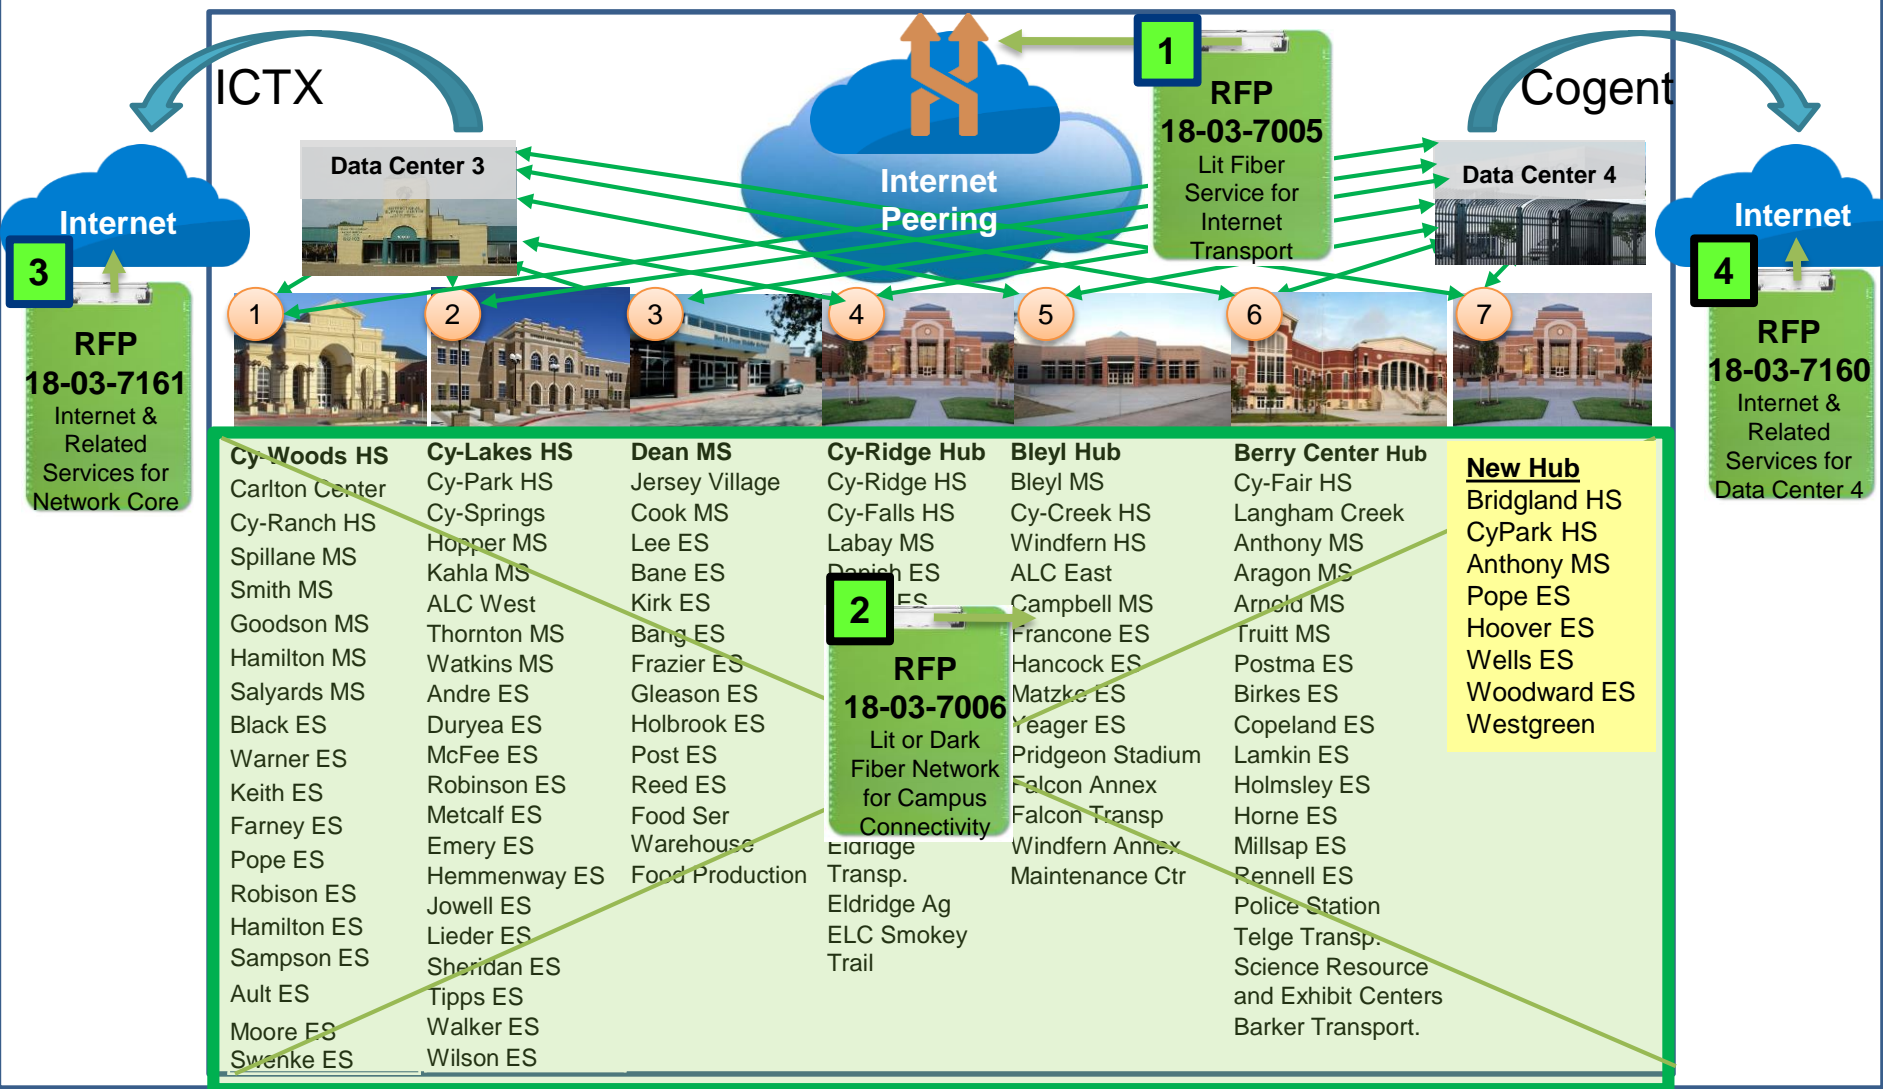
ICTX

Cogent

Internet

Internet Peering

Internet

1

RFP 18-03-7005 Lit Fiber Service for Internet Transport

Data Center 3

Data Center 4

3

RFP 18-03-7161 Internet & Related Services for Network Core

4

RFP 18-03-7160 Internet & Related Services for Data Center 4

1 2 3 4 5 6 7

Cy-Woods HS
Carlton Center
Cy-Ranch HS
Spillane MS
Smith MS
Goodson MS
Hamilton MS
Salyards MS
Black ES
Warner ES
Keith ES
Farney ES
Pope ES
Robison ES
Hamilton ES
Sampson ES
Ault ES
Moore ES
Swenke ES

Cy-Lakes HS
Cy-Park HS
Cy-Springs
Hopper MS
Kahla MS
ALC West
Thornton MS
Watkins MS
Andre ES
Duryea ES
McFee ES
Robinson ES
Metcalf ES
Emery ES
Hemmenway ES
Jowell ES
Lieder ES
Sheridan ES
Tipps ES
Walker ES
Wilson ES

Dean MS
Jersey Village
Cook MS
Lee ES
Bane ES
Kirk ES
Bang ES
Frazier ES
Gleason ES
Holbrook ES
Post ES
Reed ES
Food Ser
Warehouse
Food Production

Cy-Ridge Hub
Cy-Ridge HS
Cy-Falls HS
Labay MS
Danish ES
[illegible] ES
Eldridge
Transp.
Eldridge Ag
ELC Smokey
Trail

2

RFP 18-03-7006 Lit or Dark Fiber Network for Campus Connectivity

Bleyl Hub
Bleyl MS
Cy-Creek HS
Windfern HS
ALC East
Campbell MS
Francone ES
Hancock ES
Matzke ES
Yeager ES
Pridgeon Stadium
Falcon Annex
Falcon Transp
Windfern Annex
Maintenance Ctr

Berry Center Hub
Cy-Fair HS
Langham Creek
Anthony MS
Aragon MS
Arnold MS
Truitt MS
Postma ES
Birkes ES
Copeland ES
Lamkin ES
Holmsley ES
Horne ES
Millsap ES
Rennell ES
Police Station
Telge Transp.
Science Resource and Exhibit Centers
Barker Transport.

New Hub
Bridgland HS
CyPark HS
Anthony MS
Pope ES
Hoover ES
Wells ES
Woodward ES
Westgreen